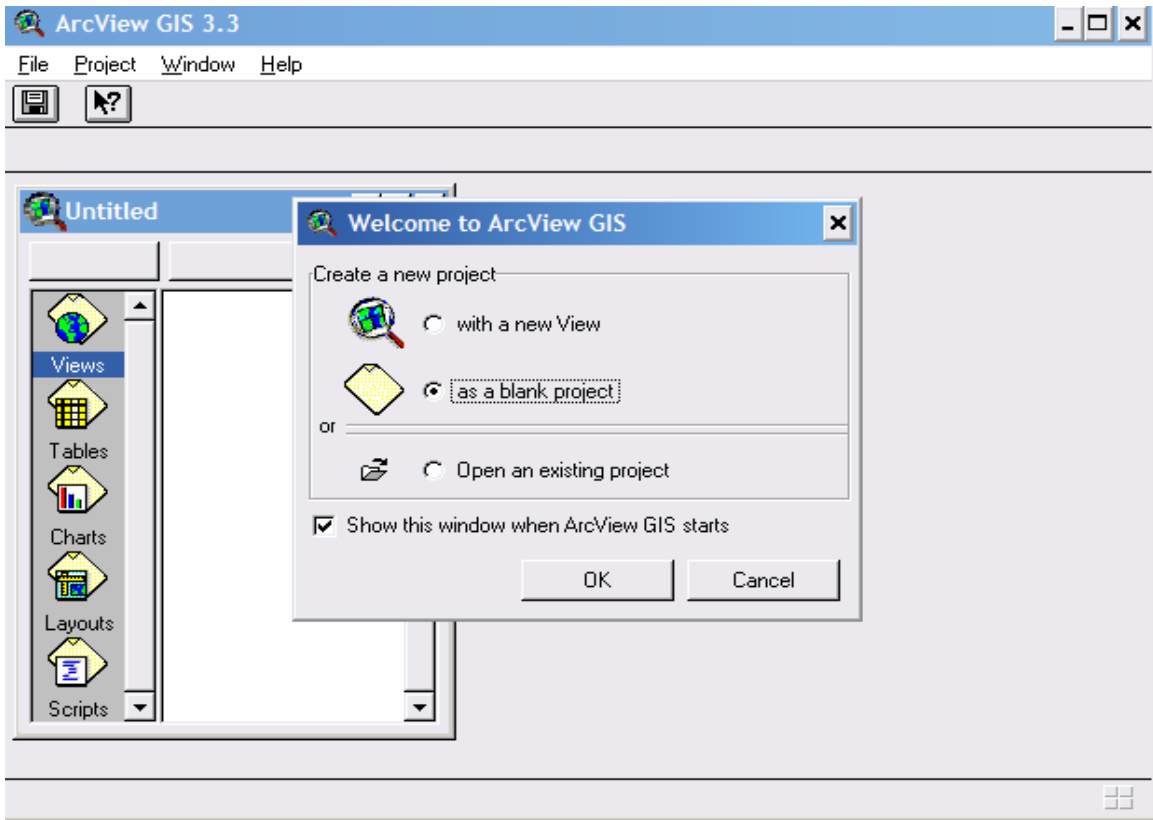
ArcView GIS 3.3

File Project Window Help

Untitled

Views
Tables
Charts
Layouts
Scripts

Welcome to ArcView GIS

Create a new project

with a new View

as a blank project

or

Open an existing project

Show this window when ArcView GIS starts

OK

Cancel